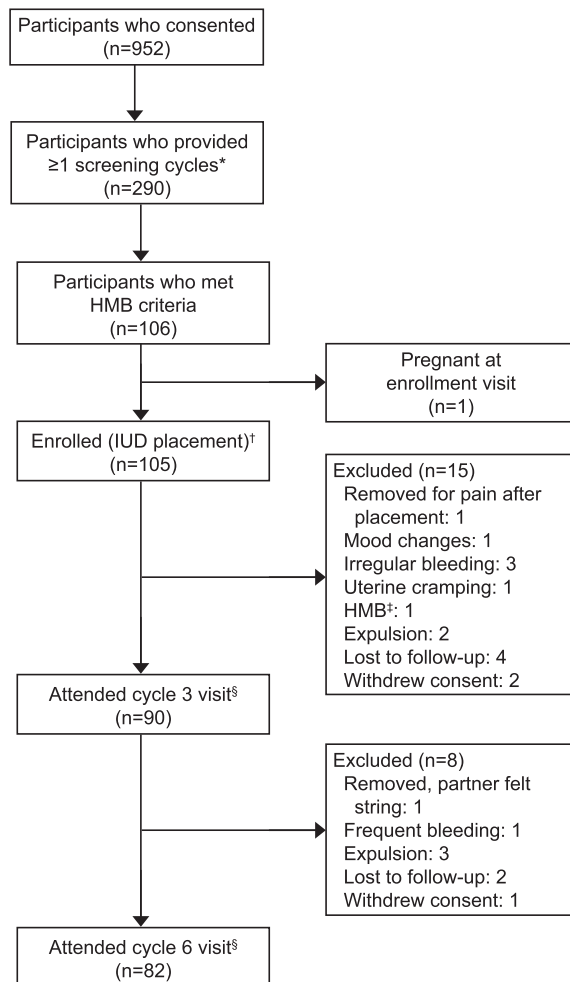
Participants who consented
(n=952)

Participants who provided ≥1 screening cycles*
(n=290)

Participants who met HMB criteria
(n=106)

Pregnant at enrollment visit
(n=1)

Enrolled (IUD placement)†
(n=105)

Excluded (n=15)
Removed for pain after placement: 1
Mood changes: 1
Irregular bleeding: 3
Uterine cramping: 1
HMB‡: 1
Expulsion: 2
Lost to follow-up: 4
Withdrew consent: 2

Attended cycle 3 visit§
(n=90)

Excluded (n=8)
Removed, partner felt string: 1
Frequent bleeding: 1
Expulsion: 3
Lost to follow-up: 2
Withdrew consent: 1

Attended cycle 6 visit§
(n=82)